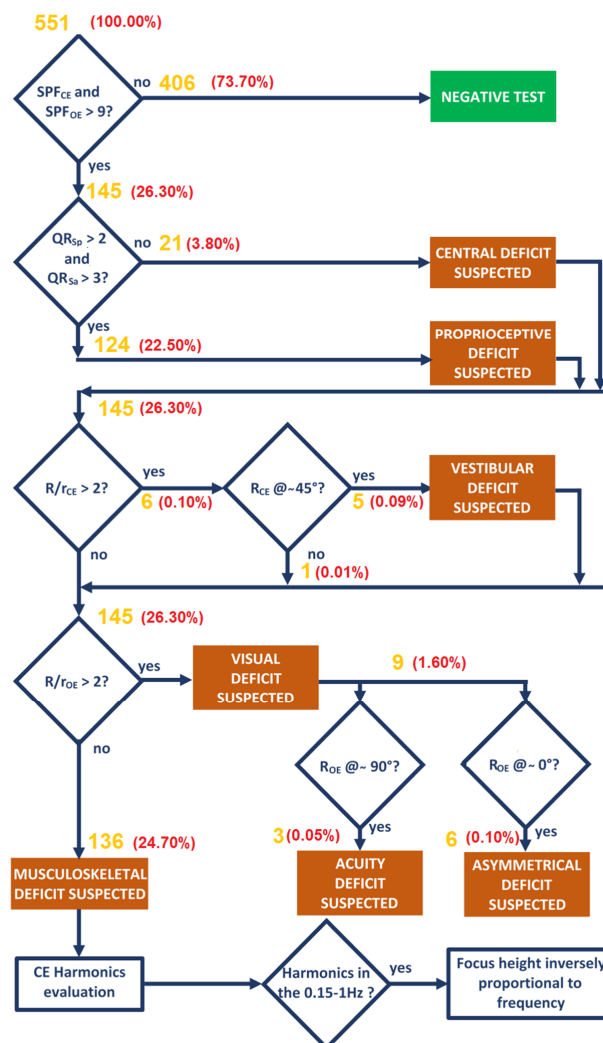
551 (100.00%)

$SPF_{CE}$ and $SPF_{OE} > 9$?

no 406 (73.70%)

NEGATIVE TEST

yes

145 (26.30%)

$QR_{Sp} > 2$ and $QR_{Sa} > 3$?

no 21 (3.80%)

CENTRAL DEFICIT SUSPECTED

yes

124 (22.50%)

PROPRIOCEPTIVE DEFICIT SUSPECTED

145 (26.30%)

$R/r_{CE} > 2$?

yes

6 (0.10%)

$R_{CE}$ @~45°?

yes

5 (0.09%)

VESTIBULAR DEFICIT SUSPECTED

no

1 (0.01%)

no

145 (26.30%)

$R/r_{OE} > 2$?

yes

VISUAL DEFICIT SUSPECTED

9 (1.60%)

$R_{OE}$ @~ 90°?

$R_{OE}$ @~ 0°?

no

136 (24.70%)

3 (0.05%) yes

6 (0.10%) yes

MUSCULOSKELETAL DEFICIT SUSPECTED

ACUITY DEFICIT SUSPECTED

ASYMMETRICAL DEFICIT SUSPECTED

CE Harmonics evaluation

Harmonics in the 0.15-1Hz ?

yes

Focus height inversely proportional to frequency